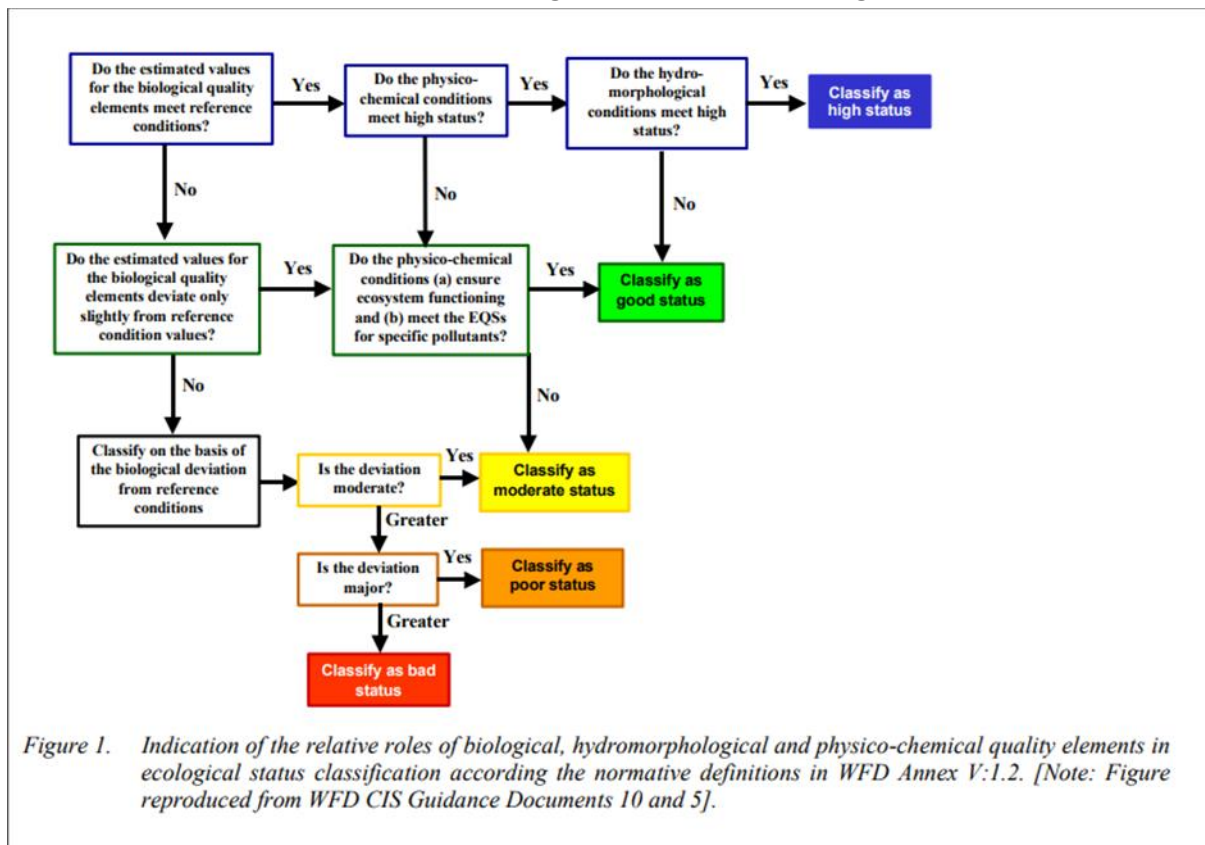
Do the estimated values for the biological quality elements meet reference conditions?

Yes

Do the physico-chemical conditions meet high status?

Yes

Do the hydro-morphological conditions meet high status?

Yes

Classify as high status

No

No

No

Do the estimated values for the biological quality elements deviate only slightly from reference condition values?

Yes

Do the physico-chemical conditions (a) ensure ecosystem functioning and (b) meet the EQSs for specific pollutants?

Yes

Classify as good status

No

No

Classify on the basis of the biological deviation from reference conditions

Is the deviation moderate?

Yes

Classify as moderate status

Greater

Is the deviation major?

Yes

Classify as poor status

Greater

Classify as bad status

Figure 1. Indication of the relative roles of biological, hydromorphological and physico-chemical quality elements in ecological status classification according the normative definitions in WFD Annex V:1.2. [Note: Figure reproduced from WFD CIS Guidance Documents 10 and 5].